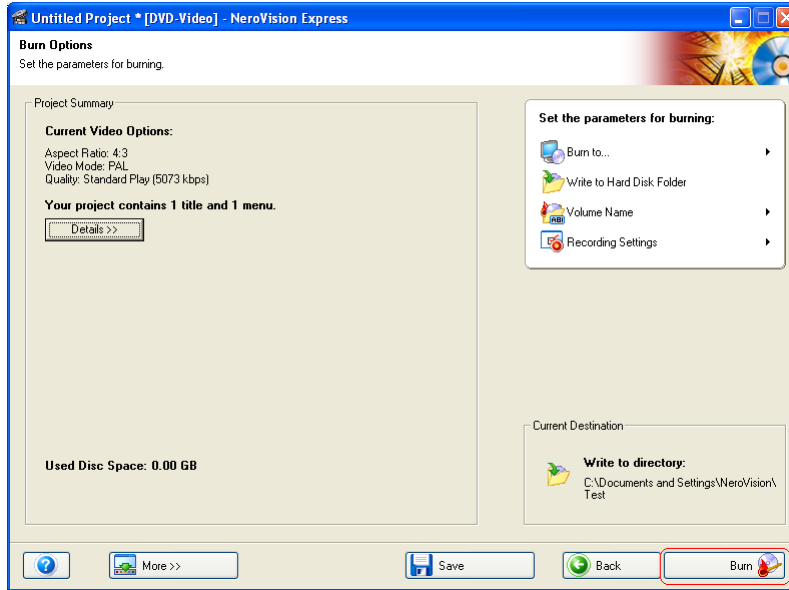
Untitled Project * [DVD-Video] - NeroVision Express

Burn Options
Set the parameters for burning.

Project Summary

Current Video Options:

Aspect Ratio: 4:3
Video Mode: PAL
Quality: Standard Play (5073 kbps)

Your project contains 1 title and 1 menu.

Details >>

Used Disc Space: 0.00 GB

Set the parameters for burning:

Burn to...

Write to Hard Disk Folder

Volume Name

Recording Settings

Current Destination

Write to directory:
C:\Documents and Settings\NeroVision\Test

?

More >>

Save

Back

Burn